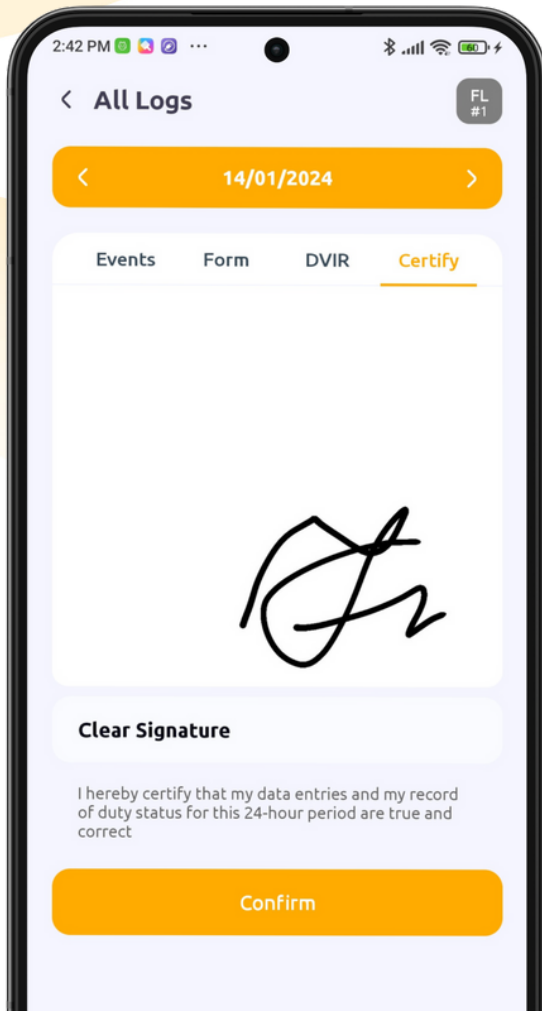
2:42 PM ···

60

All Logs

FL
#1

14/01/2024

Events
Form
DVIR
Certify

Clear Signature

I hereby certify that my data entries and my record of duty status for this 24-hour period are true and correct

Confirm